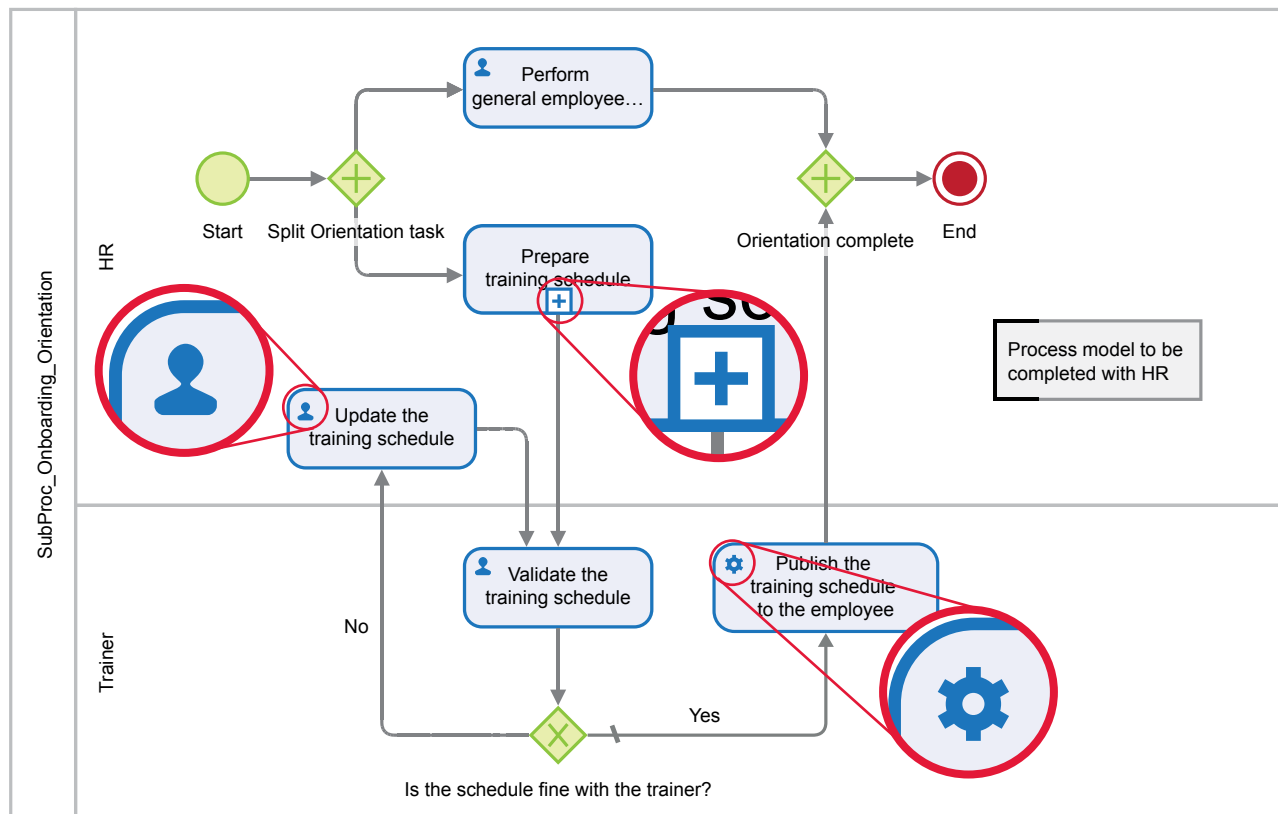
SubProc_Onboarding_Orientation

HR

Perform general employee…

Start

Split Orientation task

Prepare training schedule

Orientation complete

End

Process model to be completed with HR

Update the training schedule

Trainer

Validate the training schedule

Publish the training schedule to the employee

No

Yes

Is the schedule fine with the trainer?